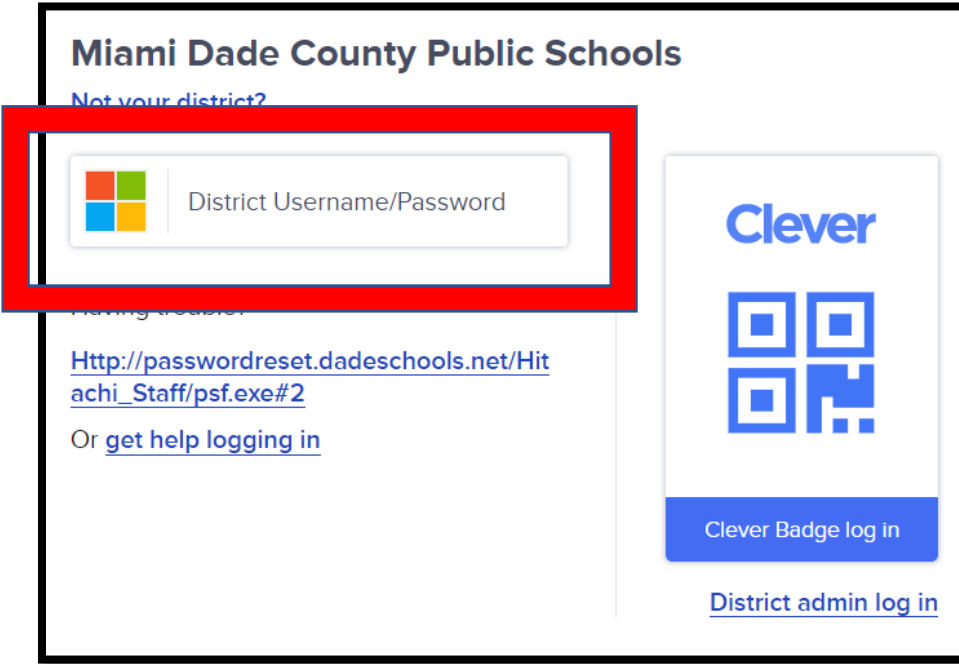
Miami Dade County Public Schools

Not your district?

District Username/Password

Having trouble?

Http://passwordreset.dadeschools.net/Hitachi_Staff/psf.exe#2

Or get help logging in

Clever

Clever Badge log in

District admin log in